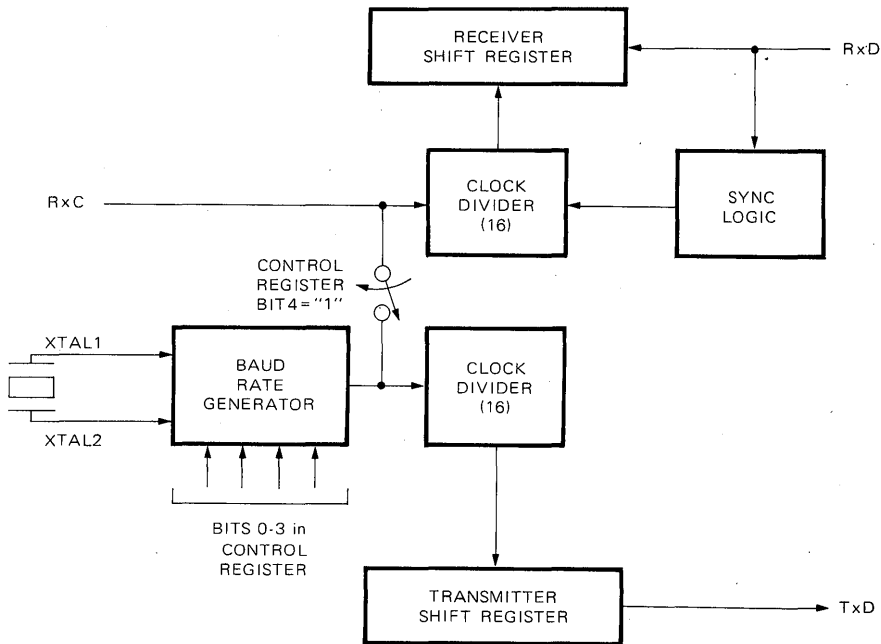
RECEIVER SHIFT REGISTER

RxD

RxC

CLOCK DIVIDER (16)

SYNC LOGIC

CONTROL REGISTER BIT4="1"

XTAL1

BAUD RATE GENERATOR

CLOCK DIVIDER (16)

XTAL2

BITS 0-3 in CONTROL REGISTER

TRANSMITTER SHIFT REGISTER

TxD